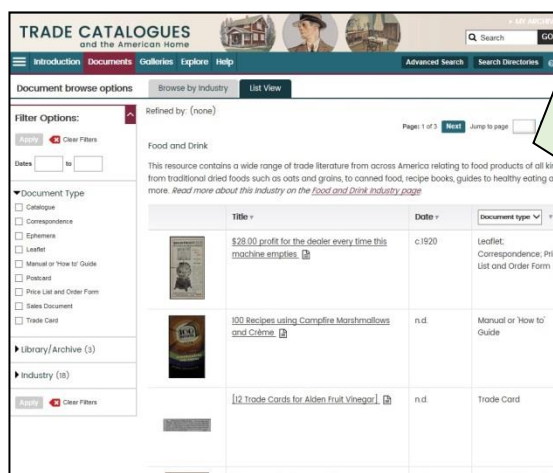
TRADE CATALOGUES
and the American Home

• MY ARCHI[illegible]

Search GO

Introduction Documents Galleries Explore Help

Advanced Search Search Directories

Document browse options

Browse by Industry List View

Filter Options:

Apply Clear Filters

Dates to

Document Type
Catalogue
Correspondence
Ephemera
Leaflet
Manual or 'How to' Guide
Postcard
Price List and Order Form
Sales Document
Trade Card

Library/Archive (3)

Industry (18)

Apply Clear Filters

Refined by: (none)

Page: 1 of 3 Next Jump to page

Food and Drink

This resource contains a wide range of trade literature from across America relating to food products of all ki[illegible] from traditional dried foods such as oats and grains, to canned food, recipe books, guides to healthy eating a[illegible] more. Read more about this industry on the Food and Drink industry page

| | Title | Date | Document type |
|---|---|---|---|
| | \$28.00 profit for the dealer every time this machine empties | c.1920 | Leaflet; Correspondence; Pri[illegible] List and Order Form |
| | 100 Recipes using Campfire Marshmallows and Crème | n.d. | Manual or 'How to' Guide |
| | [12 Trade Cards for Alden Fruit Vinegar] | n.d. | Trade Card |